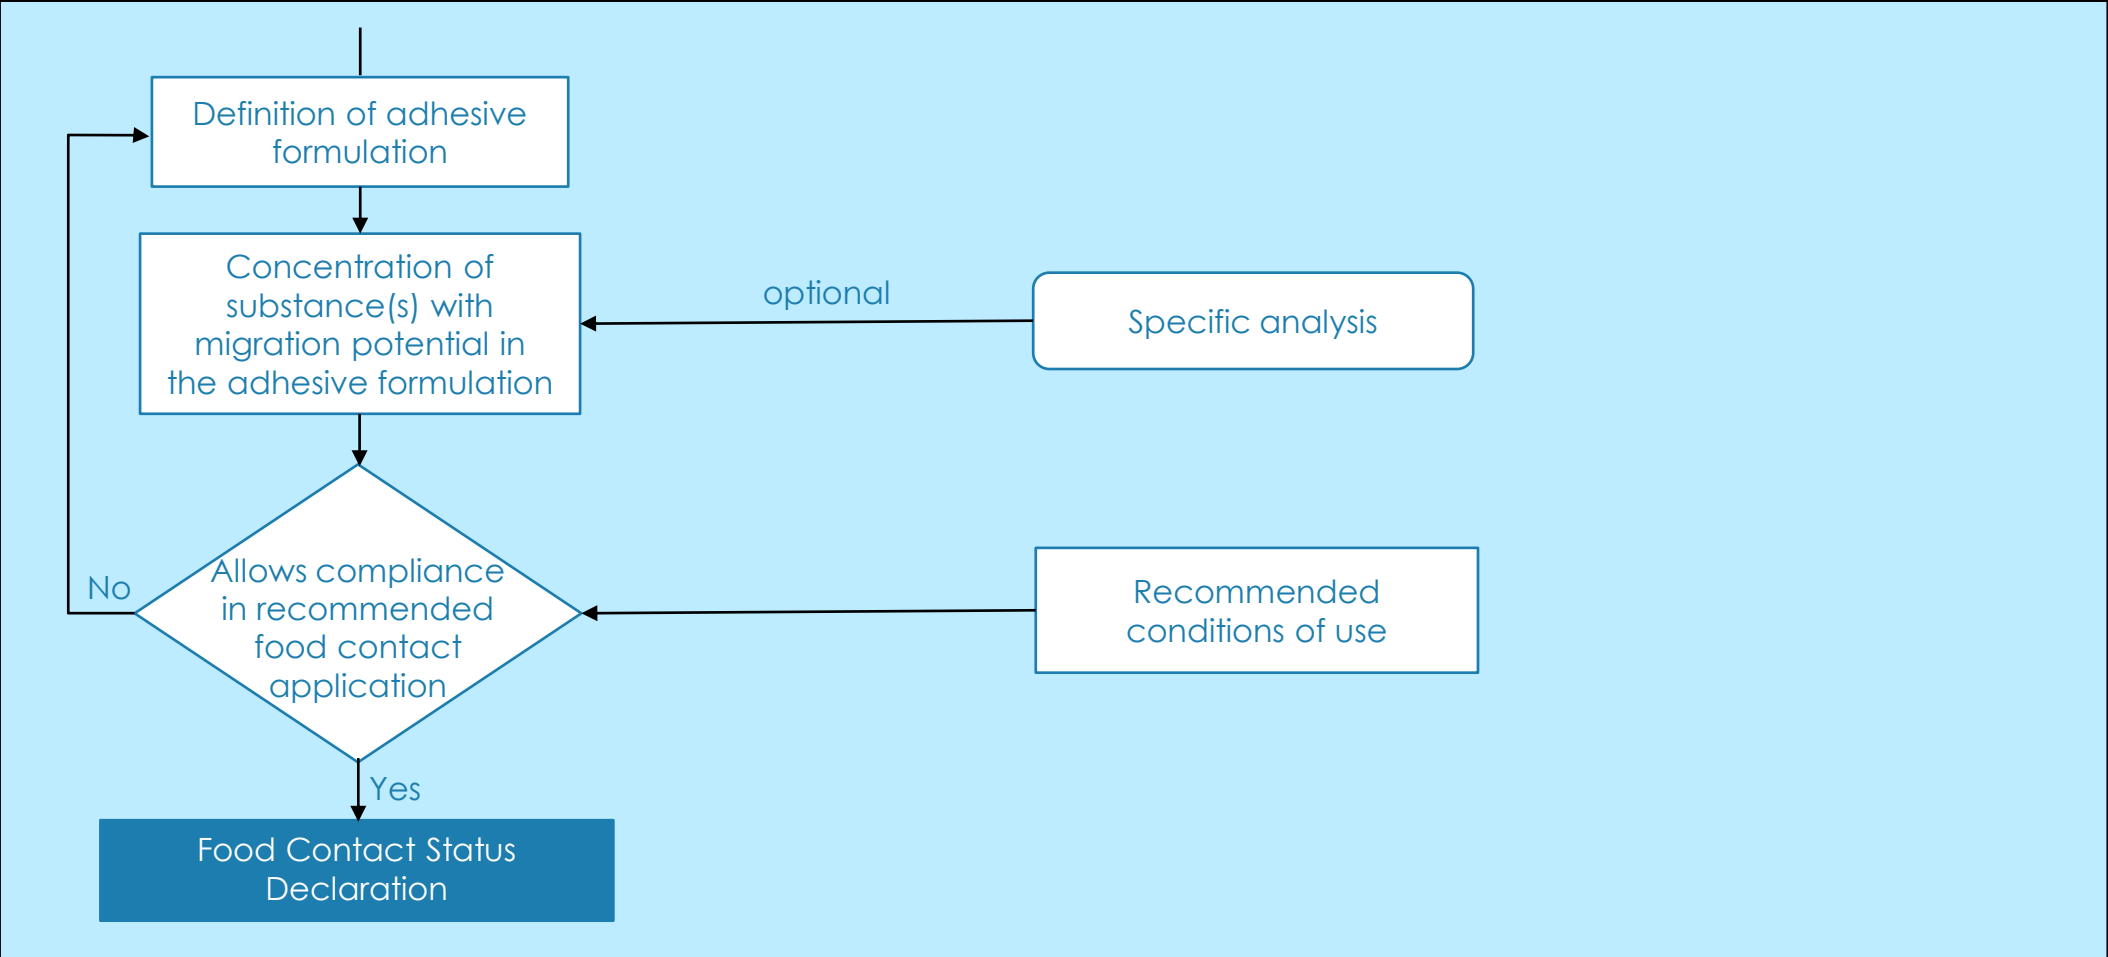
Definition of adhesive formulation

Concentration of substance(s) with migration potential in the adhesive formulation

optional

Specific analysis

No

Allows compliance in recommended food contact application

Recommended conditions of use

Yes

Food Contact Status Declaration